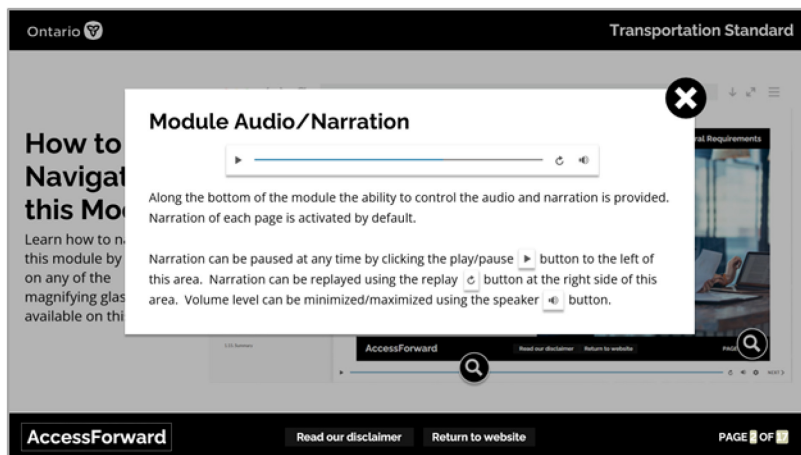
Ontario

Transportation Standard

How to Navigat this Mo

Learn how to n this module by on any of the magnifying glas available on thi

Module Audio/Narration

Along the bottom of the module the ability to control the audio and narration is provided. Narration of each page is activated by default.

Narration can be paused at any time by clicking the play/pause button to the left of this area. Narration can be replayed using the replay button at the right side of this area. Volume level can be minimized/maximized using the speaker button.

ral Requirements

AccessForward Read our disclaimer Return to website PAGE

NEXT

AccessForward

Read our disclaimer

Return to website

PAGE 2 OF 17